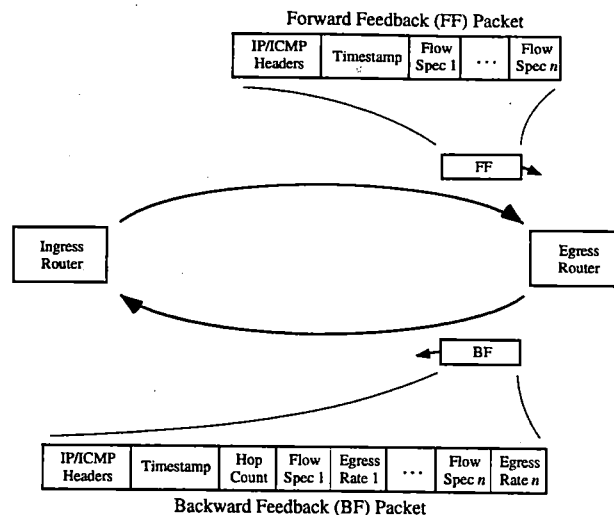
Forward Feedback (FF) Packet

| IP/ICMP Headers | Timestamp | Flow Spec 1 | ... | Flow Spec $n$ |
|---|---|---|---|---|

FF

Ingress Router

Egress Router

BF

| IP/ICMP Headers | Timestamp | Hop Count | Flow Spec 1 | Egress Rate 1 | ... | Flow Spec $n$ | Egress Rate $n$ |
|---|---|---|---|---|---|---|---|

Backward Feedback (BF) Packet